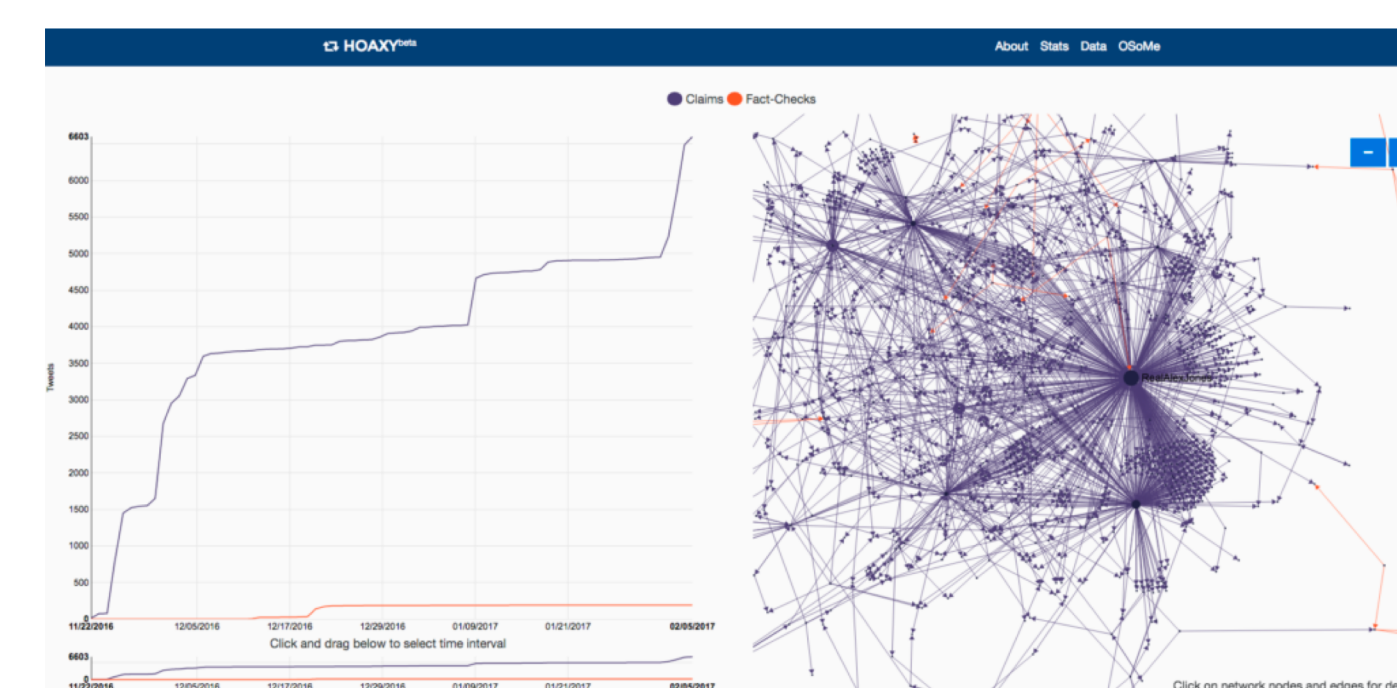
HOAXY beta

About Stats Data OSoMe

Claims Fact-Checks

6603
6000
5500
5000
4500
4000
3500
3000
2500
2000
1500
1000
500
0

Tweets

11/22/2016 12/05/2016 12/17/2016 12/29/2016 01/09/2017 01/21/2017 02/05/2017

Click and drag below to select time interval

6603
0
11/22/2016 12/05/2016 12/17/2016 12/29/2016 01/09/2017 01/21/2017 02/05/2017

RealAlexJones

−

Click on network nodes and edges for de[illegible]